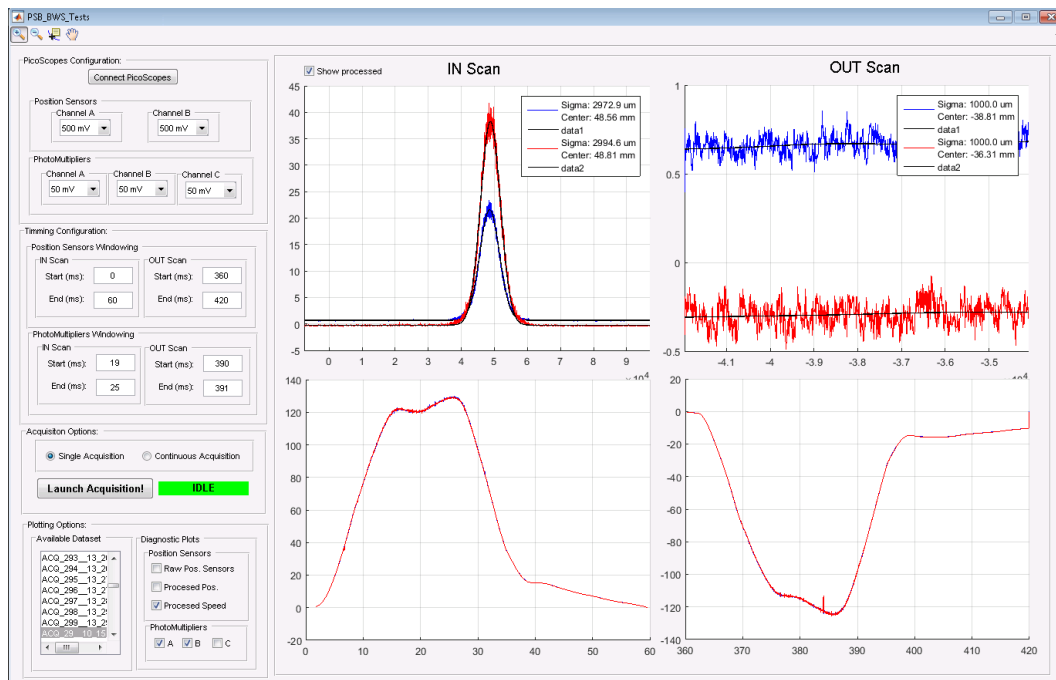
PSB_BWS_Tests

PicoScopes Configuration:
Connect PicoScopes
Position Sensors
Channel A
500 mV
Channel B
500 mV
PhotoMultipliers
Channel A
50 mV
Channel B
50 mV
Channel C
50 mV

Timming Configuration:
Position Sensors Windowing
IN Scan
Start (ms): 0
End (ms): 60
OUT Scan
Start (ms): 360
End (ms): 420
PhotoMultipliers Windowing
IN Scan
Start (ms): 19
End (ms): 25
OUT Scan
Start (ms): 390
End (ms): 391

Acquisiton Options:
Single Acquisition
Continuous Acquisition
Launch Acquisition!
IDLE

Plotting Options:
Available Dataset
ACQ_293__13_2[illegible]
ACQ_294__13_2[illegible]
ACQ_295__13_2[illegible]
ACQ_296__13_2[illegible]
ACQ_297__13_2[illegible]
ACQ_298__13_2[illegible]
ACQ_299__13_2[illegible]
ACQ_29__10_15
Diagnostic Plots
Position Sensors
Raw Pos. Sensors
Procesed Pos.
Procesed Speed
PhotoMultipliers
A
B
C

Show processed
IN Scan
Sigma: 2972.9 um
Center: 48.56 mm
data1
Sigma: 2994.6 um
Center: 48.81 mm
data2
45
40
35
30
25
20
15
10
5
0
-5
0 1 2 3 4 5 6 7 8 9
$\times 10^4$

OUT Scan
Sigma: 1000.0 um
Center: -38.81 mm
data1
Sigma: 1000.0 um
Center: -36.31 mm
data2
1
0.5
0
-0.5
-4.1 -4 -3.9 -3.8 -3.7 -3.6 -3.5
$\times 10^4$

140
120
100
80
60
40
20
0
-20
0 10 20 30 40 50 60

20
0
-20
-40
-60
-80
-100
-120
-140
360 370 380 390 400 410 420